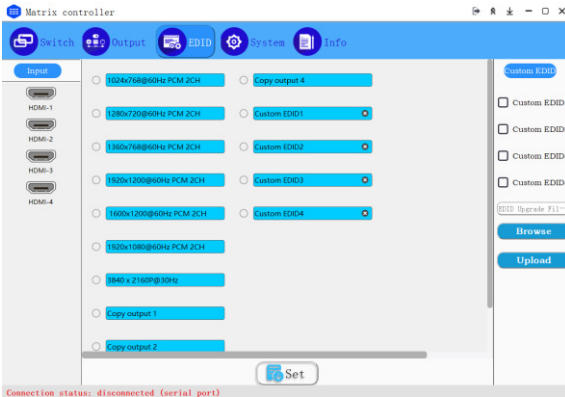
Matrix controller

Switch
Output
EDID
System
Info

Input
HDMI-1
HDMI-2
HDMI-3
HDMI-4

1024x768@60Hz PCM 2CH
1280x720@60Hz PCM 2CH
1360x768@60Hz PCM 2CH
1920x1200@60Hz PCM 2CH
1600x1200@60Hz PCM 2CH
1920x1080@60Hz PCM 2CH
3840 x 2160P@30Hz
Copy output 1
Copy output 2

Copy output 4
Custom EDID1
Custom EDID2
Custom EDID3
Custom EDID4

Custom EDID
Custom EDID
Custom EDID
Custom EDID
Custom EDID
EDID Upgrade Fil
Browse
Upload

Set

Connection status: disconnected (serial port)